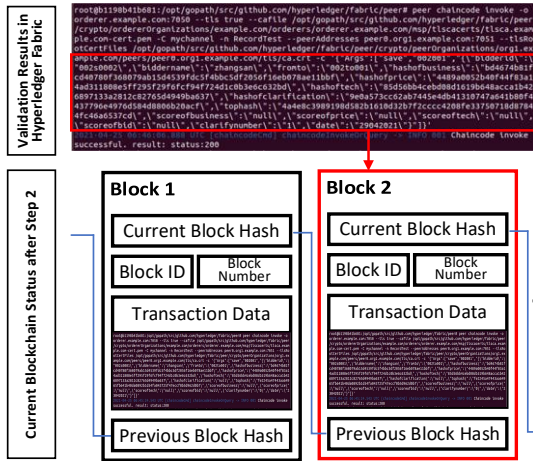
Validation Results in Hyperledger Fabric

root@b1190b41b681:/opt/gopath/src/github.com/hyperledger/fabric/peer# peer chaincode invoke -o orderer.example.com:7050 --tls true --cafile /opt/gopath/src/github.com/hyperledger/fabric/peer/crypto/ordererOrganizations/example.com/orderers/orderer.example.com/msp/tlscacerts/tlsca.example.com-cert.pem -C mychannel -n RecordTest --peerAddresses peer0.org1.example.com:7051 --tlsRootCertFiles /opt/gopath/src/github.com/hyperledger/fabric/peer/crypto/peerOrganizations/org1.example.com/peers/peer0.org1.example.com/tls/ca.crt -c '{"Args":["save", "002001", "{\"bidderid\":\"002s002\",\"biddername\":\"zhangsan\",\"frontal\":\"002to001\",\"hashofbusiness\":\"bdeb4794bfcd48780f368079ab15d4539fdc5f4bbc5df2056f16eb078ae11bbf\",\"hashofprice\":\"4489a0052b40f44f83a14ad31180ee5ff2957297fcf94f7724d1cdb3ecce32bd\",\"hashoftech\":\"8b65b6b44cebd08d1619b648acca1b426897134e9bf1629dd217b76e5694940a83f\",\"hashofclarification\":\"0eda57ecd2a97445ed84310747a641b84f437796e497d584d8606b20acf\",\"tophash\":\"4a4e0c3989190d582b1610d32b7f2cccce4208fe3375071088784fc46a6537cd\",\"scoreofbusiness\":\"null\",\"scoreofprice\":\"null\",\"scoreoftech\":\"null\",\"scoreoftech\":\"null\",\"clarifynumber\":\"1\",\"date\":\"20042021\"}"]}'
2021-04-25 04:46:00.888 UTC [chaincodeCmd] chaincodeInvokeOrQuery -> INFO 001 Chaincode invoke successful. result: status:200

Current Blockchain Status after Step 2

Block 1
Current Block Hash
Block ID
Block Number
Transaction Data
Previous Block Hash

Block 2
Current Block Hash
Block ID
Block Number
Transaction Data
Previous Block Hash